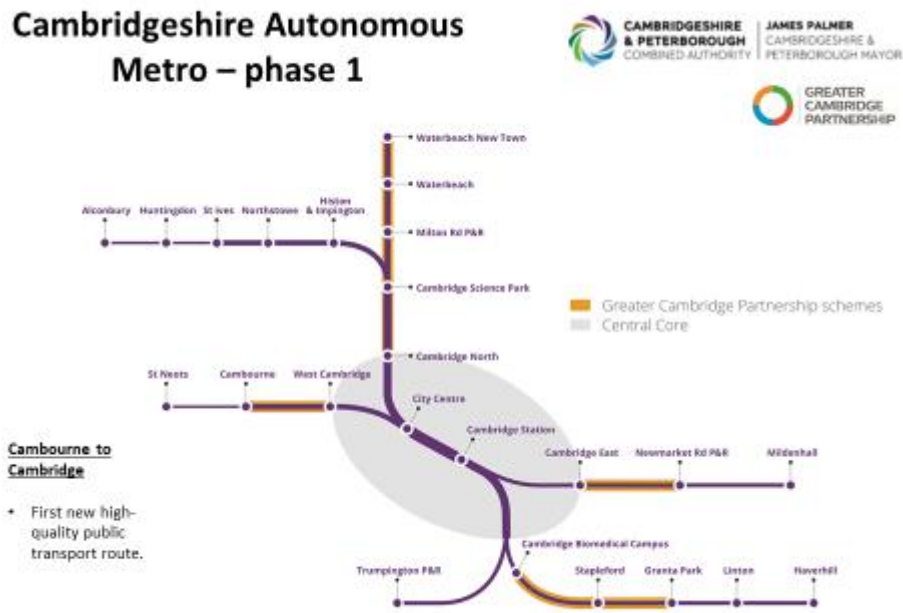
Cambridgeshire Autonomous Metro – phase 1

CAMBRIDGESHIRE & PETERBOROUGH COMBINED AUTHORITY | JAMES PALMER CAMBRIDGESHIRE & PETERBOROUGH MAYOR

GREATER CAMBRIDGE PARTNERSHIP

Waterbeach New Town
Waterbeach
Alconbury
Huntingdon
St Ives
Northstowe
Histon & Impington
Milton Rd P&R
Cambridge Science Park
Greater Cambridge Partnership schemes
Central Core
Cambridge North
St Neots
Cambourne
West Cambridge
City Centre
Cambridge Station
Cambridge East
Newmarket Rd P&R
Mildenhall
Cambridge Biomedical Campus
Trumpington P&R
Stapleford
Granta Park
Linton
Haverhill

Cambourne to Cambridge

• First new high-quality public transport route.